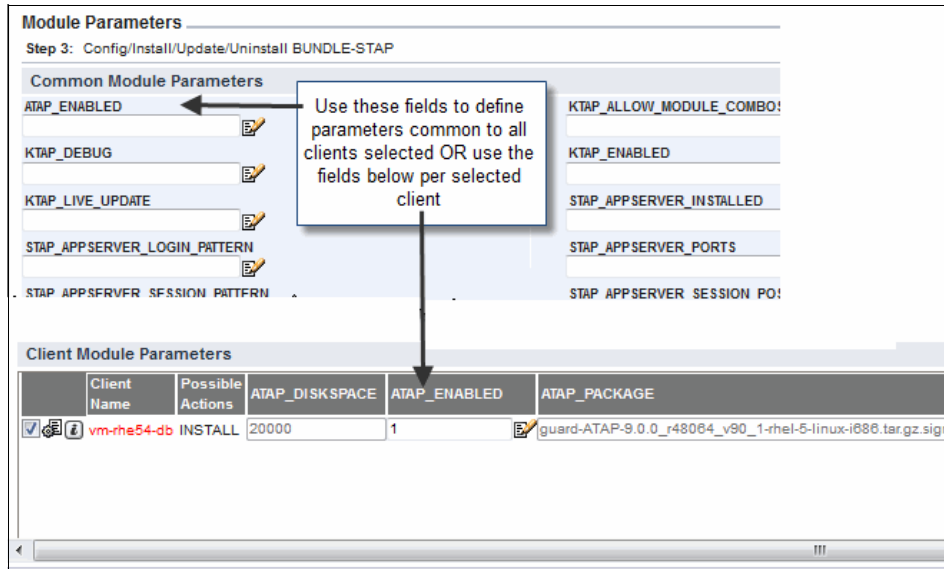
Module Parameters

Step 3: Config/Install/Update/Uninstall BUNDLE-STAP

Common Module Parameters

ATAP_ENABLED

KTAP_DEBUG

KTAP_LIVE_UPDATE

STAP_APPSERVER_LOGIN_PATTERN

STAP_APPSERVER_SESSION_PATTERN

Use these fields to define parameters common to all clients selected OR use the fields below per selected client

KTAP_ALLOW_MODULE_COMBOS

KTAP_ENABLED

STAP_APPSERVER_INSTALLED

STAP_APPSERVER_PORTS

STAP_APPSERVER_SESSION_POS

Client Module Parameters

| | Client Name | Possible Actions | ATAP_DISKSPACE | ATAP_ENABLED | ATAP_PACKAGE |
|---|---|---|---|---|---|
| | vm-rhe54-db | INSTALL | 20000 | 1 | guard-ATAP-9.0.0_r48064_v90_1-rhel-5-linux-i686.tar.gz.sig |